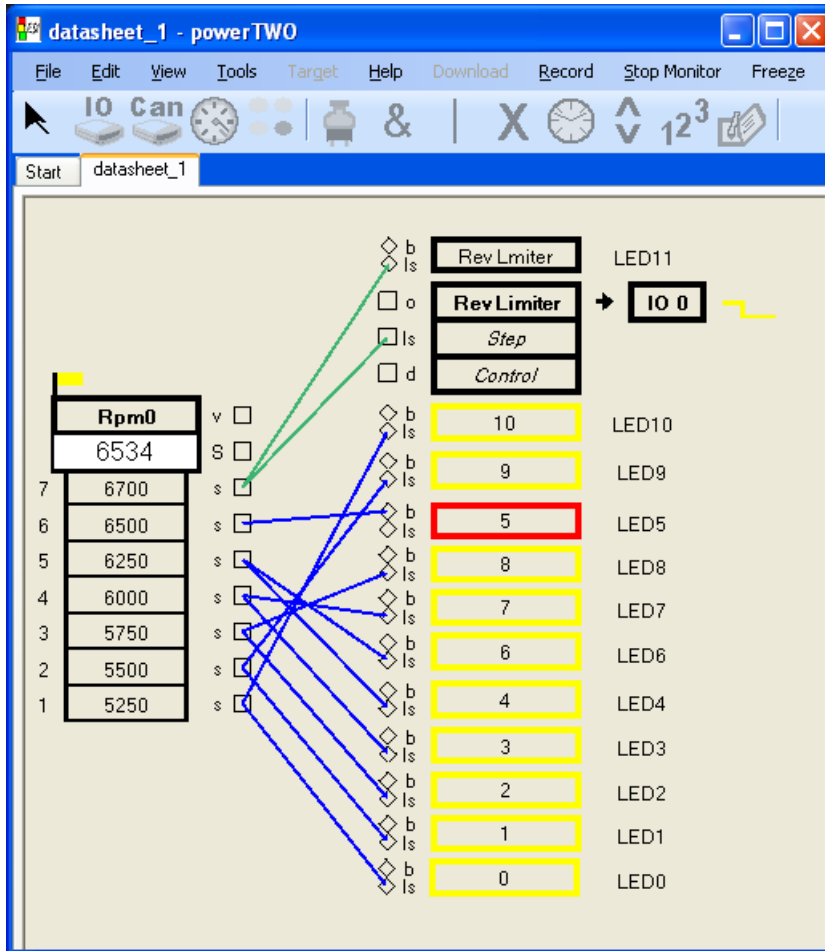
datasheet_1 - powerTWO

File Edit View Tools Target Help Download Record Stop Monitor Freeze

IO Can & X $1 2^3$

Start datasheet_1

b ls Rev Lmiter LED11
o Rev Limiter IO 0
ls Step
d Control

Rpm0 v
6534 S
7 6700 s
6 6500 s
5 6250 s
4 6000 s
3 5750 s
2 5500 s
1 5250 s

b ls 10 LED10
b ls 9 LED9
b ls 5 LED5
b ls 8 LED8
b ls 7 LED7
b ls 6 LED6
b ls 4 LED4
b ls 3 LED3
b ls 2 LED2
b ls 1 LED1
b ls 0 LED0